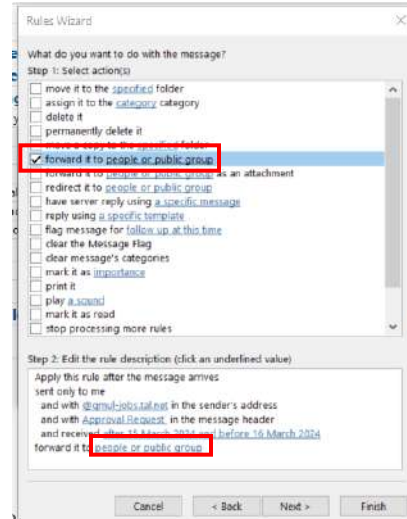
Rules Wizard

What do you want to do with the message?
Step 1: Select action(s)

move it to the specified folder
assign it to the category category
delete it
permanently delete it
move a copy to the specified folder
forward it to people or public group
forward it to people or public group as an attachment
redirect it to people or public group
have server reply using a specific message
reply using a specific template
flag message for follow up at this time
clear the Message Flag
clear message's categories
mark it as importance
print it
play a sound
mark it as read
stop processing more rules

Step 2: Edit the rule description (click an underlined value)

Apply this rule after the message arrives
sent only to me
and with @qmul-jobs.tal.net in the sender's address
and with Approval Request in the message header
and received after 11 March 2024 and before 16 March 2024
forward it to people or public group

Cancel
< Back
Next >
Finish